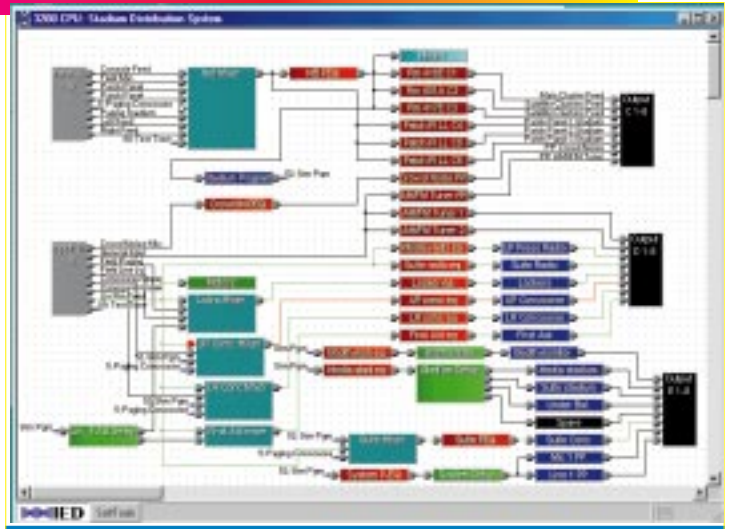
3000 CPU - Stadium Distribution System

Console Feed
Mic Mixer
PA EQ
Bullpen Program
SS Gen Page
Console Mix
S Paging Concourse
Lobby Mixer
SS Gen Page
S Paging Concourse
SS Gen Page
Suite Mixer
Suite EQ
SS Gen Page
S Paging Concourse
System EQ
SS Gen Page
Suite Radio
Under Bal
Sports
Suite Conc
Line 1 PP
IED
SelfTest